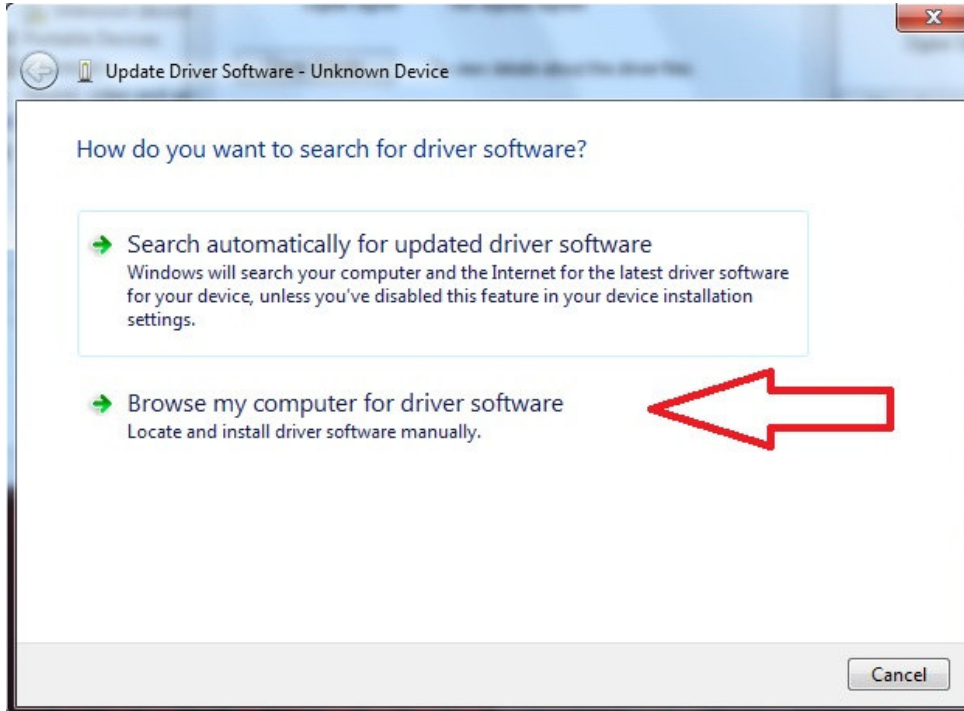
Update Driver Software - Unknown Device

How do you want to search for driver software?

Search automatically for updated driver software
Windows will search your computer and the Internet for the latest driver software for your device, unless you've disabled this feature in your device installation settings.

Browse my computer for driver software
Locate and install driver software manually.

Cancel